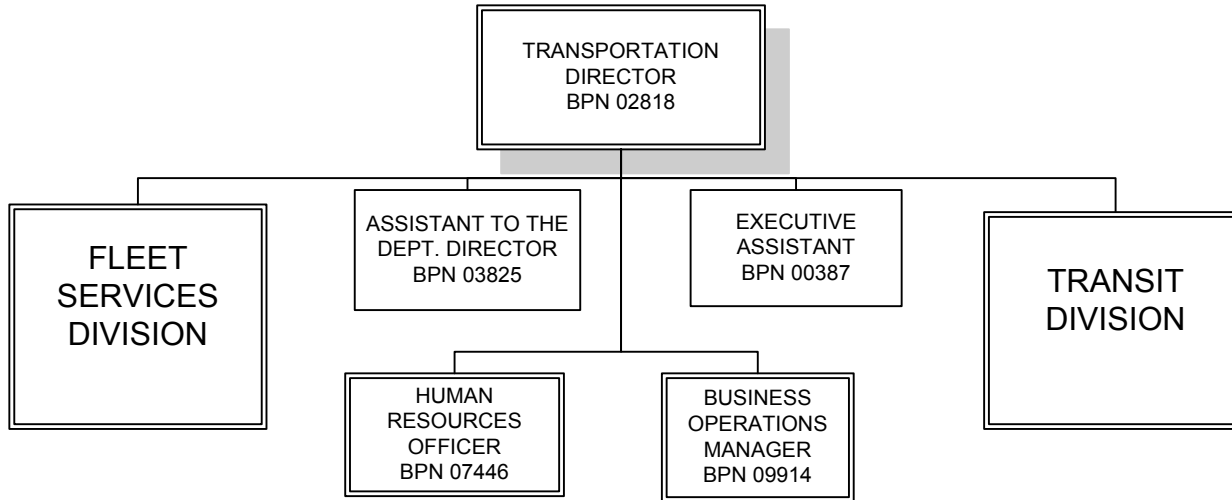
TRANSPORTATION DIRECTOR
BPN 02818

FLEET SERVICES DIVISION

ASSISTANT TO THE DEPT. DIRECTOR
BPN 03825

EXECUTIVE ASSISTANT
BPN 00387

TRANSIT DIVISION

HUMAN RESOURCES OFFICER
BPN 07446

BUSINESS OPERATIONS MANAGER
BPN 09914